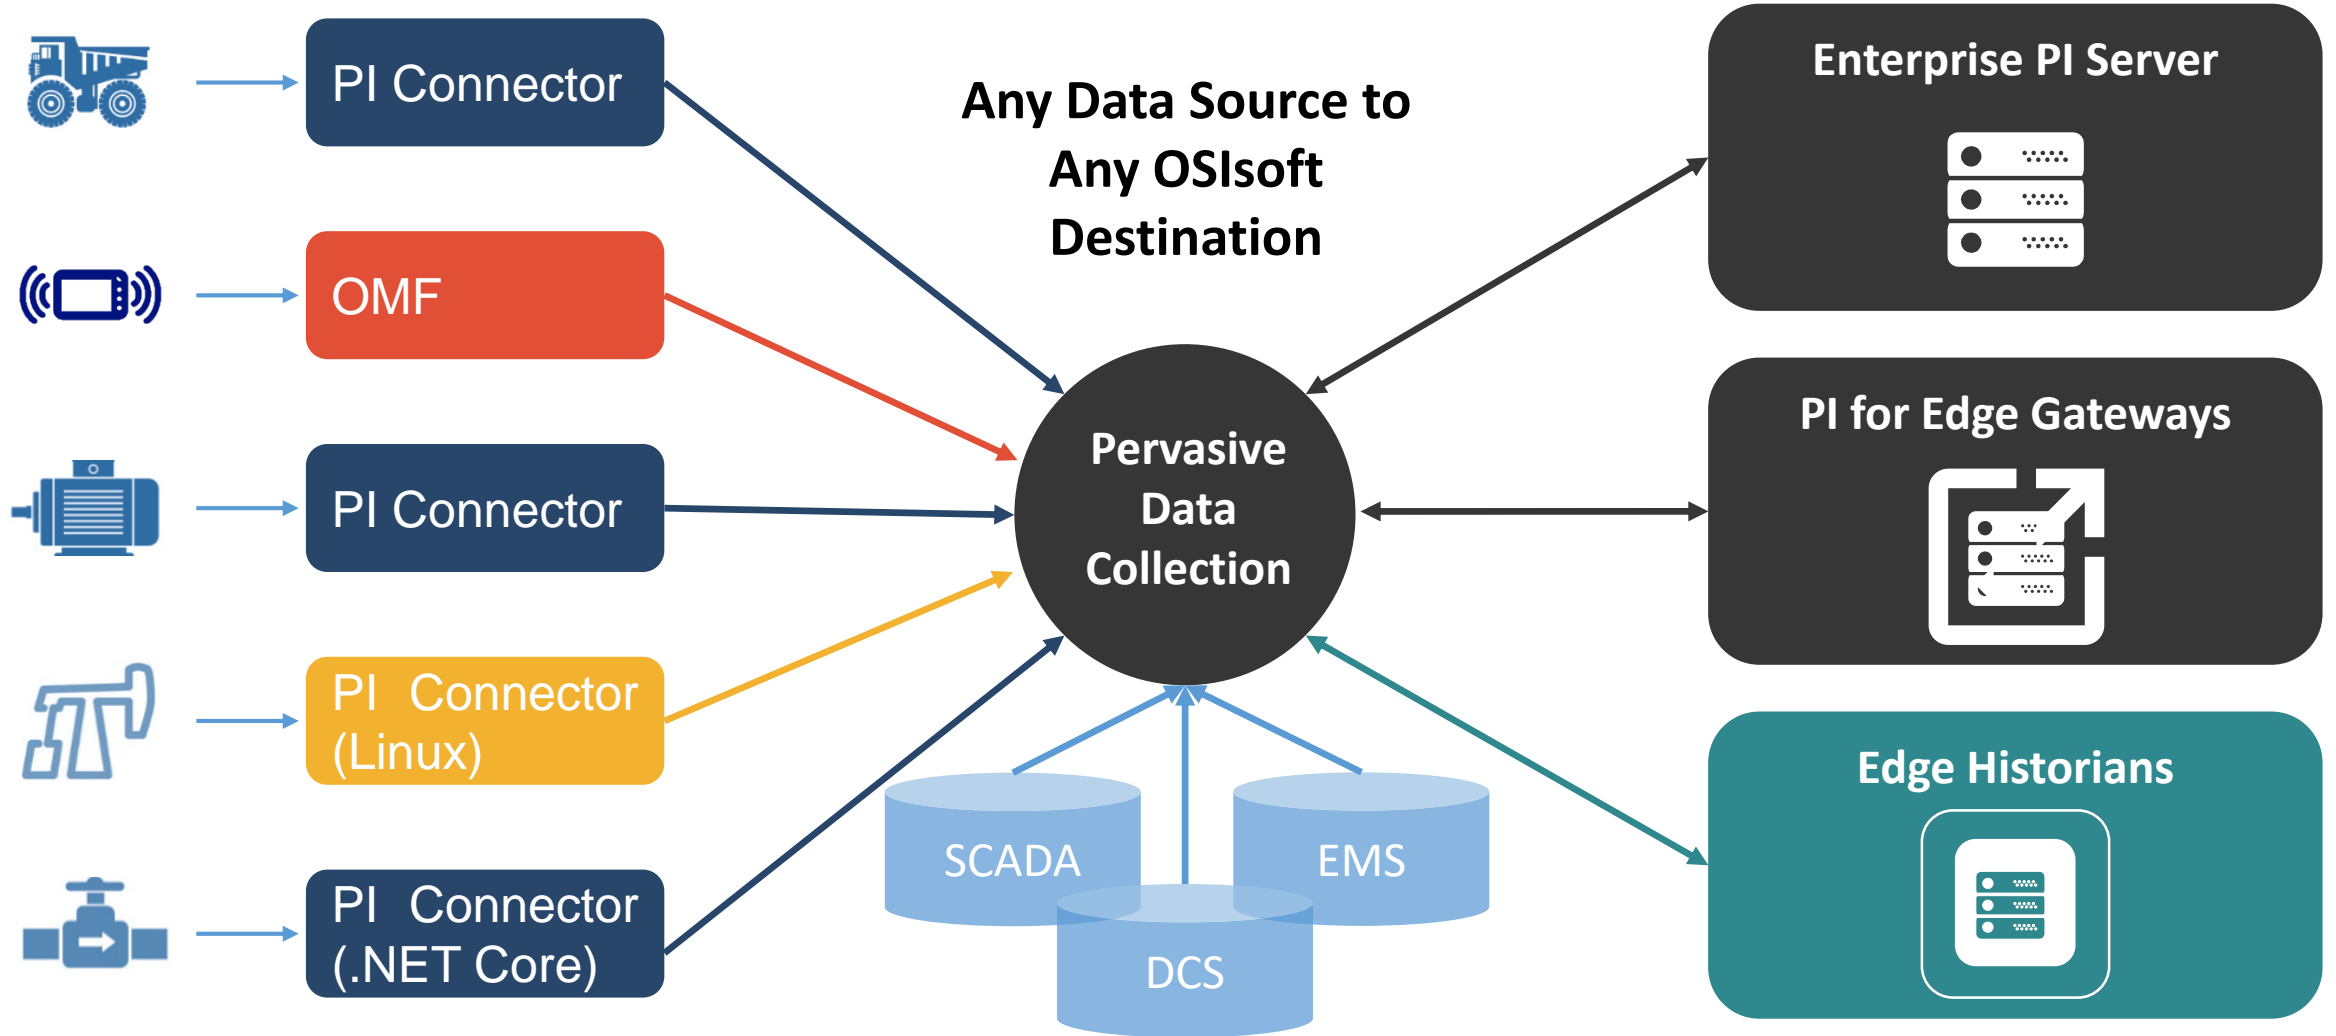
PI Connector

OMF

PI Connector

PI Connector (Linux)

PI Connector (.NET Core)

Any Data Source to Any OSIsoft Destination

Pervasive Data Collection

SCADA

EMS

DCS

Enterprise PI Server

PI for Edge Gateways

Edge Historians